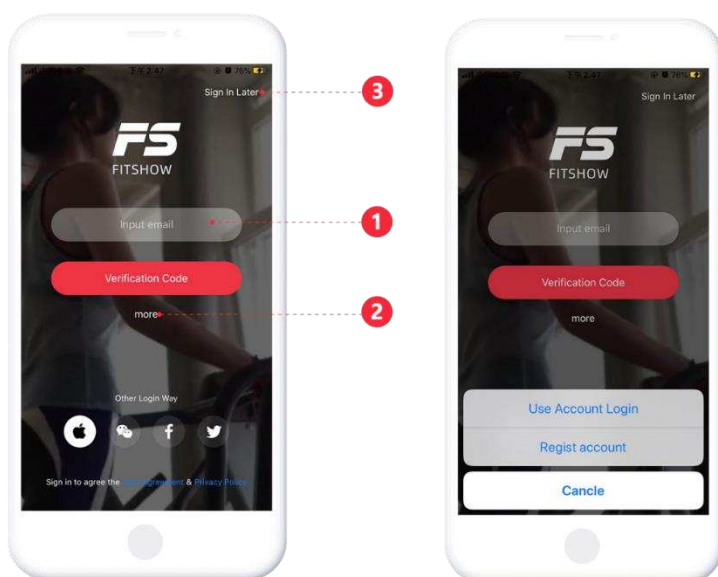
Sign In Later

3

FS
FITSHOW

Input email

1

Verification Code

more

2

Other Login Way

Sign in to agree the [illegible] Agreement & Privacy Policy

Sign In Later

FS
FITSHOW

Input email

Verification Code

more

Use Account Login

Regist account

Cancle